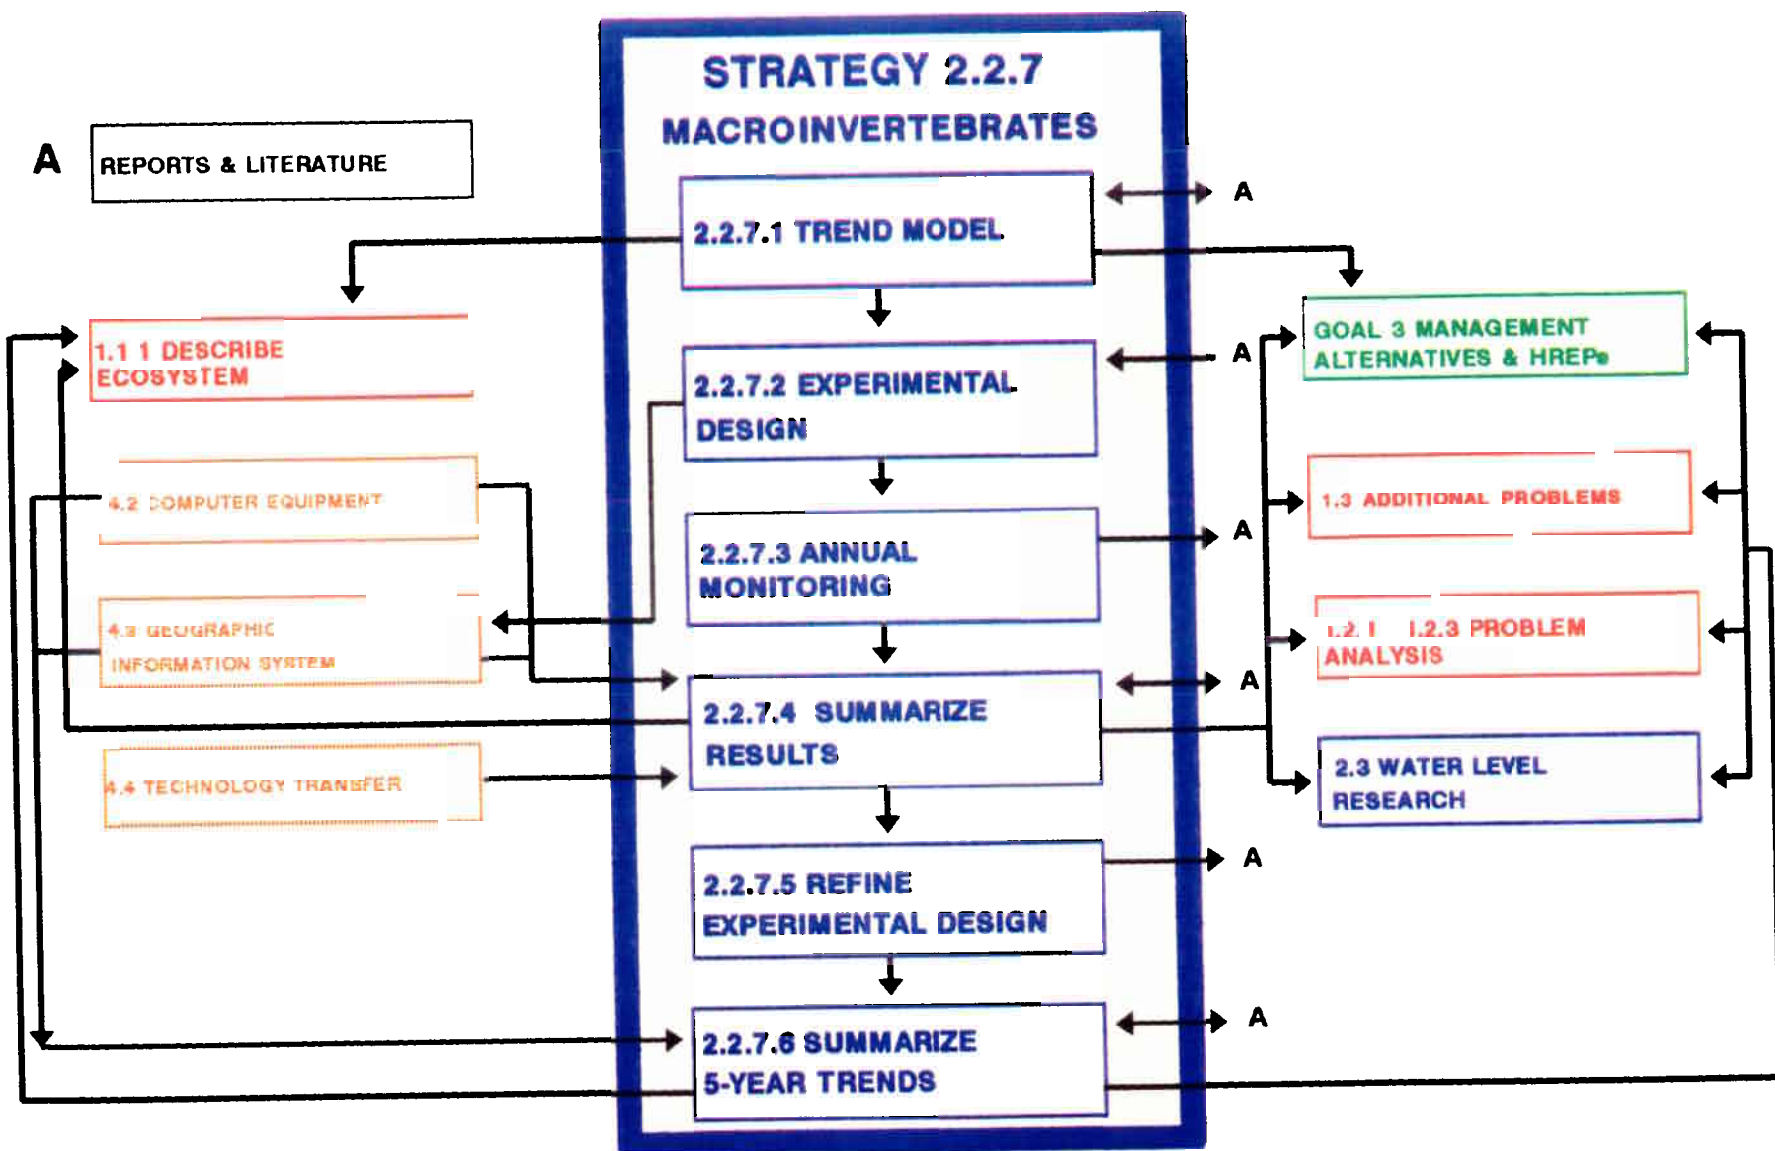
STRATEGY 2.2.7
MACROINVERTEBRATES

A REPORTS & LITERATURE

2.2.7.1 TREND MODEL

A

1.1 1 DESCRIBE ECOSYSTEM

GOAL 3 MANAGEMENT ALTERNATIVES & HREPs

2.2.7.2 EXPERIMENTAL DESIGN

A

4.2 COMPUTER EQUIPMENT

1.3 ADDITIONAL PROBLEMS

2.2.7.3 ANNUAL MONITORING

A

4.3 GEOGRAPHIC INFORMATION SYSTEM

1.2.1 1.2.3 PROBLEM ANALYSIS

2.2.7.4 SUMMARIZE RESULTS

A

4.4 TECHNOLOGY TRANSFER

2.3 WATER LEVEL RESEARCH

2.2.7.5 REFINE EXPERIMENTAL DESIGN

A

2.2.7.6 SUMMARIZE 5-YEAR TRENDS

A